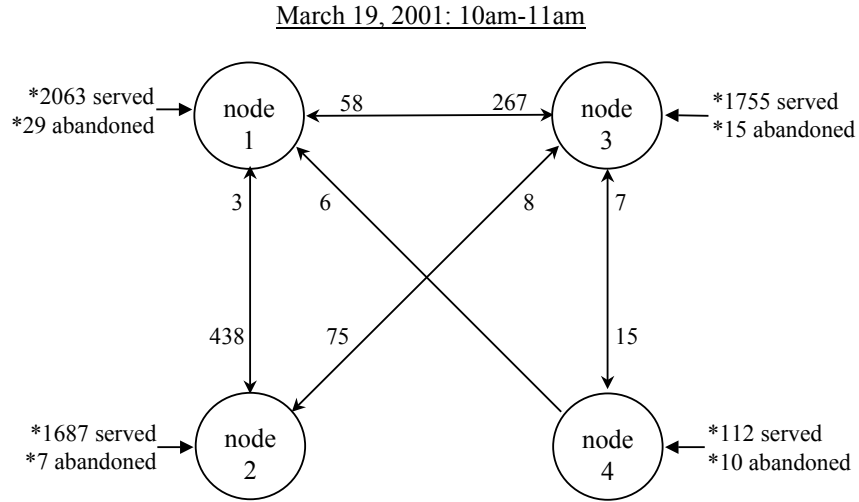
March 19, 2001: 10am-11am

*2063 served
*29 abandoned

node 1

58

267

node 3

*1755 served
*15 abandoned

3

6

8

7

438

75

15

*1687 served
*7 abandoned

node 2

node 4

*112 served
*10 abandoned